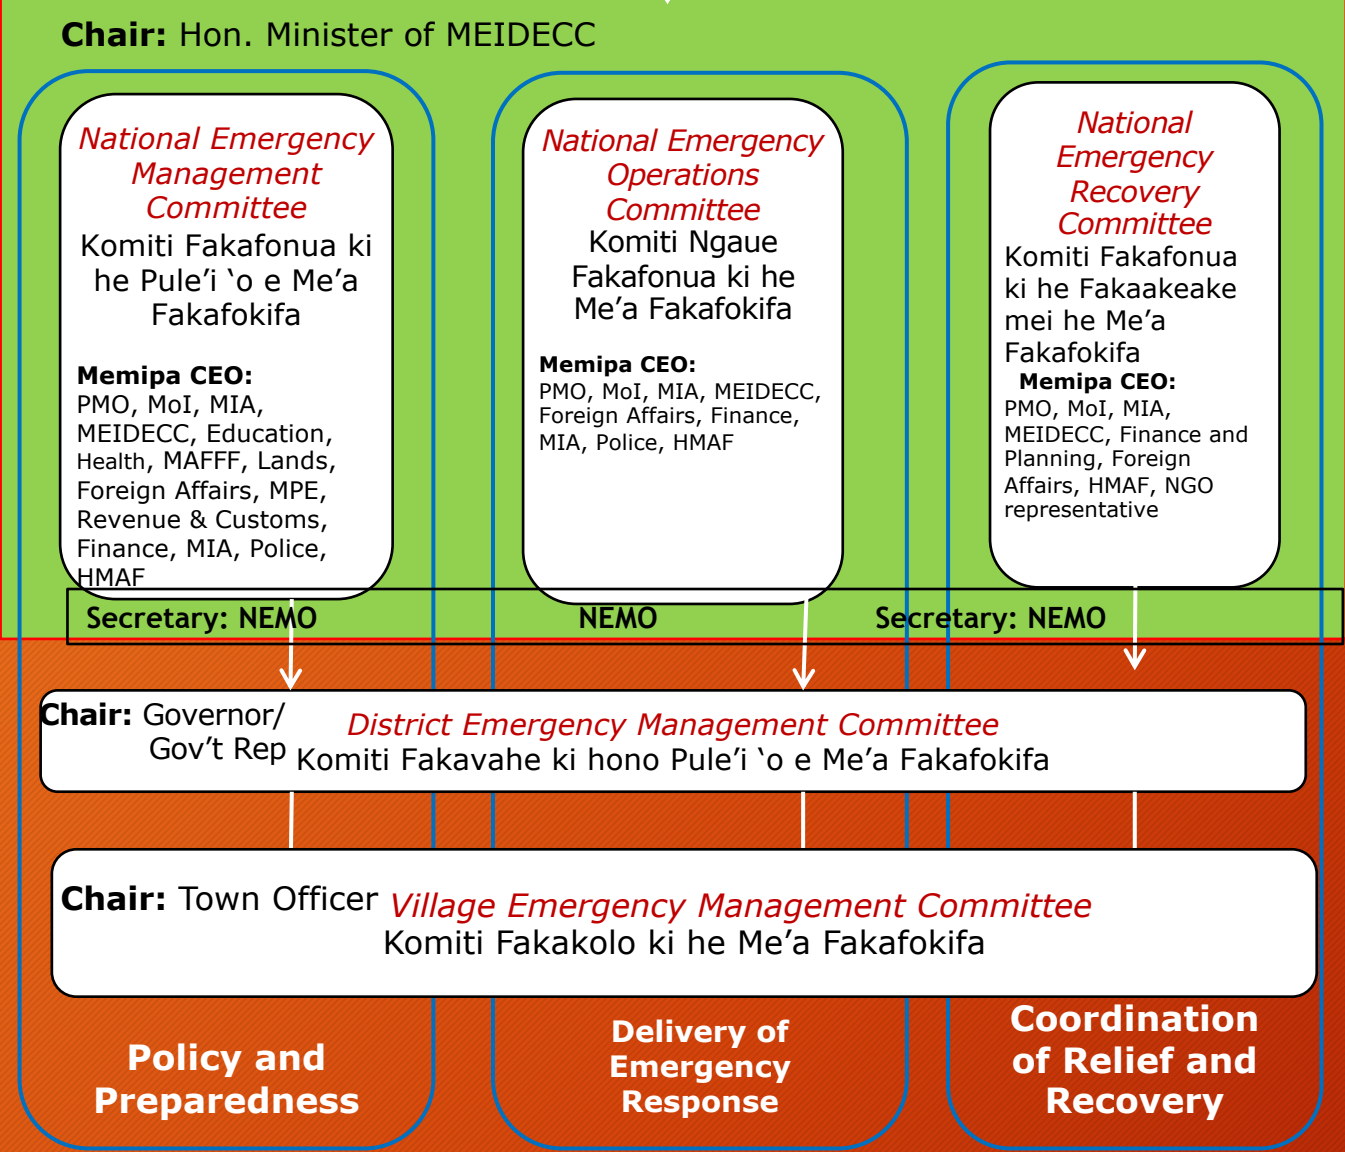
**Chair:** Hon. Minister of MEIDECC

National Emergency Management Committee
Komiti Fakafonua ki he Pule'i 'o e Me'a Fakafokifa

**Memipa CEO:**
PMO, MoI, MIA, MEIDECC, Education, Health, MAFFF, Lands, Foreign Affairs, MPE, Revenue & Customs, Finance, MIA, Police, HMAF

National Emergency Operations Committee
Komiti Ngaue Fakafonua ki he Me'a Fakafokifa

**Memipa CEO:**
PMO, MoI, MIA, MEIDECC, Foreign Affairs, Finance, MIA, Police, HMAF

National Emergency Recovery Committee
Komiti Fakafonua ki he Fakaakeake mei he Me'a Fakafokifa

**Memipa CEO:**
PMO, MoI, MIA, MEIDECC, Finance and Planning, Foreign Affairs, HMAF, NGO representative

Secretary: NEMO
NEMO
Secretary: NEMO

**Chair:** Governor/ Gov't Rep
District Emergency Management Committee
Komiti Fakavahe ki hono Pule'i 'o e Me'a Fakafokifa

**Chair:** Town Officer
Village Emergency Management Committee
Komiti Fakakolo ki he Me'a Fakafokifa

Policy and Preparedness

Delivery of Emergency Response

Coordination of Relief and Recovery